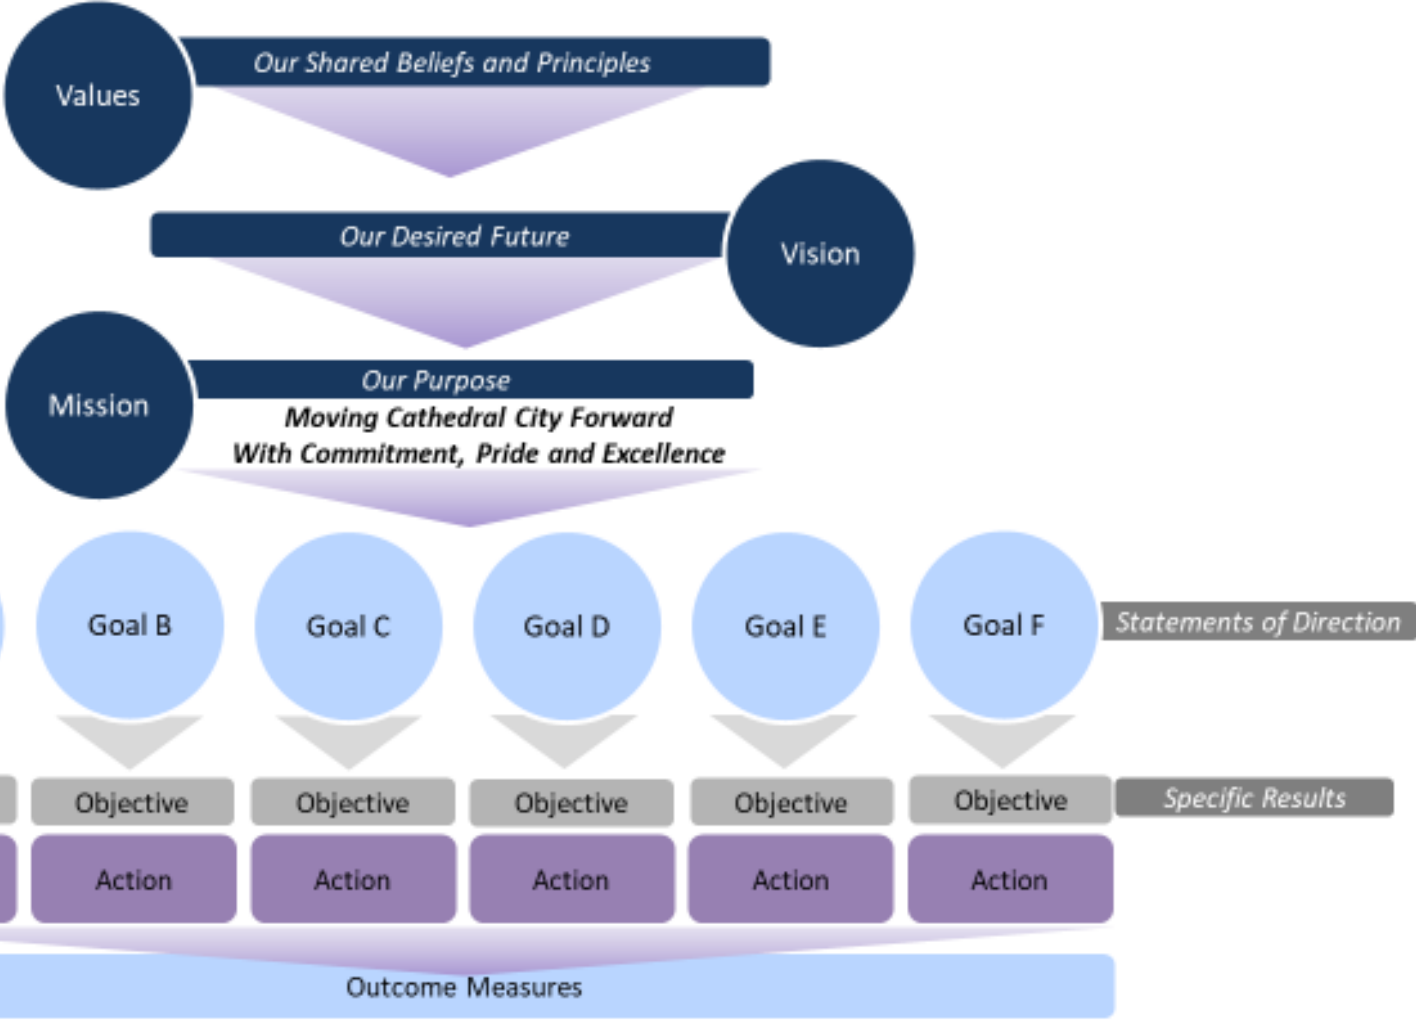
Values

Our Shared Beliefs and Principles

Our Desired Future

Vision

Mission

Our Purpose

Moving Cathedral City Forward
With Commitment, Pride and Excellence

Goal B

Goal C

Goal D

Goal E

Goal F

Statements of Direction

Objective

Objective

Objective

Objective

Objective

Specific Results

Action

Action

Action

Action

Action

Outcome Measures